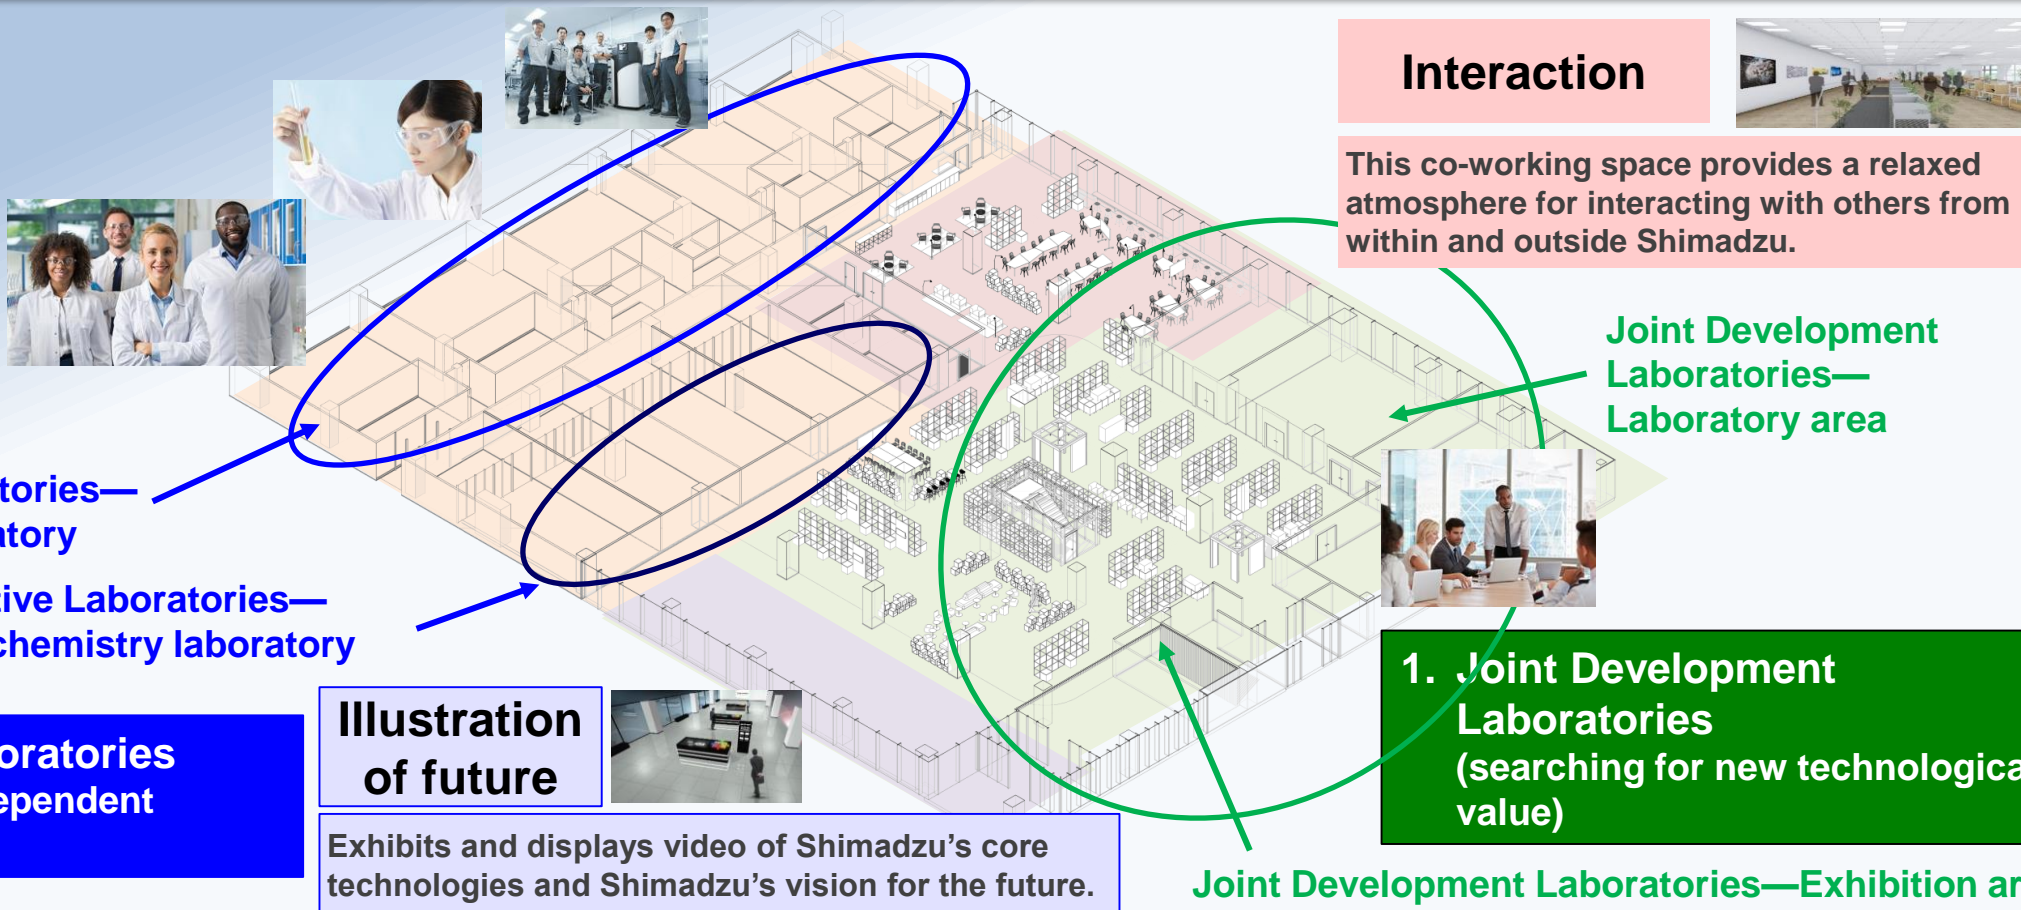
Interaction

This co-working space provides a relaxed atmosphere for interacting with others from within and outside Shimadzu.

Joint Development Laboratories—Laboratory area

tories—
atory

ive Laboratories—
chemistry laboratory

oratories
ependent

Illustration of future

Exhibits and displays video of Shimadzu's core technologies and Shimadzu's vision for the future.

1. Joint Development Laboratories (searching for new technologica value)

Joint Development Laboratories—Exhibition ar